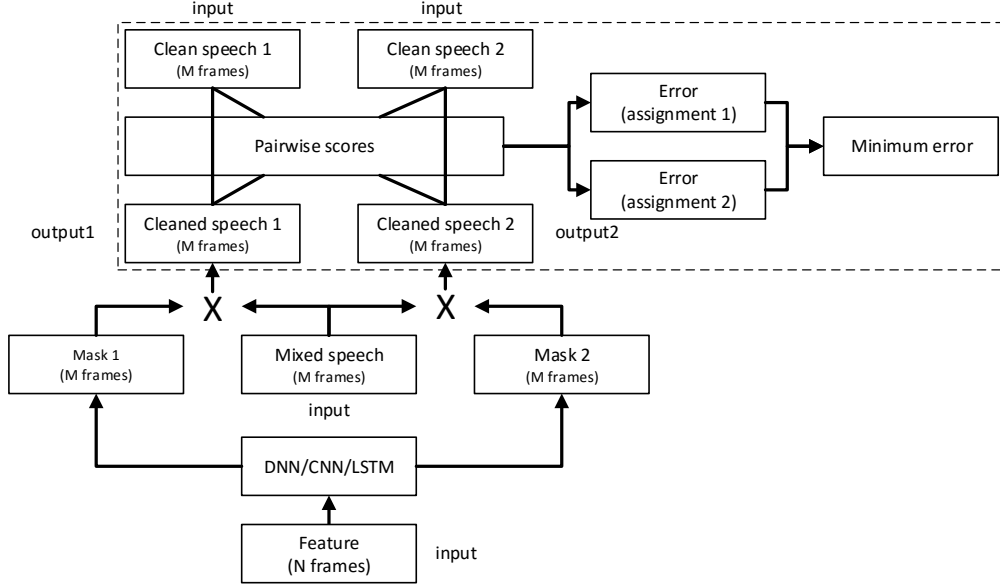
input

input

Clean speech 1
(M frames)

Clean speech 2
(M frames)

Pairwise scores

Error
(assignment 1)

Error
(assignment 2)

Minimum error

output1

Cleaned speech 1
(M frames)

Cleaned speech 2
(M frames)

output2

X

X

Mask 1
(M frames)

Mixed speech
(M frames)

Mask 2
(M frames)

input

DNN/CNN/LSTM

Feature
(N frames)

input